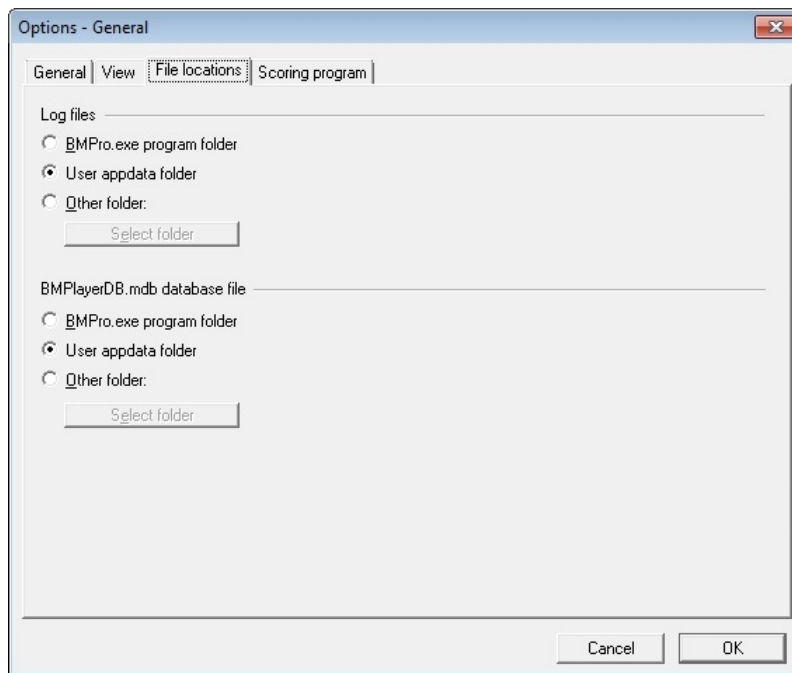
Options - General

General | View | File locations | Scoring program

Log files

BMPro.exe program folder

User appdata folder

Other folder:

Select folder

BMPlayerDB.mdb database file

BMPro.exe program folder

User appdata folder

Other folder:

Select folder

Cancel

OK